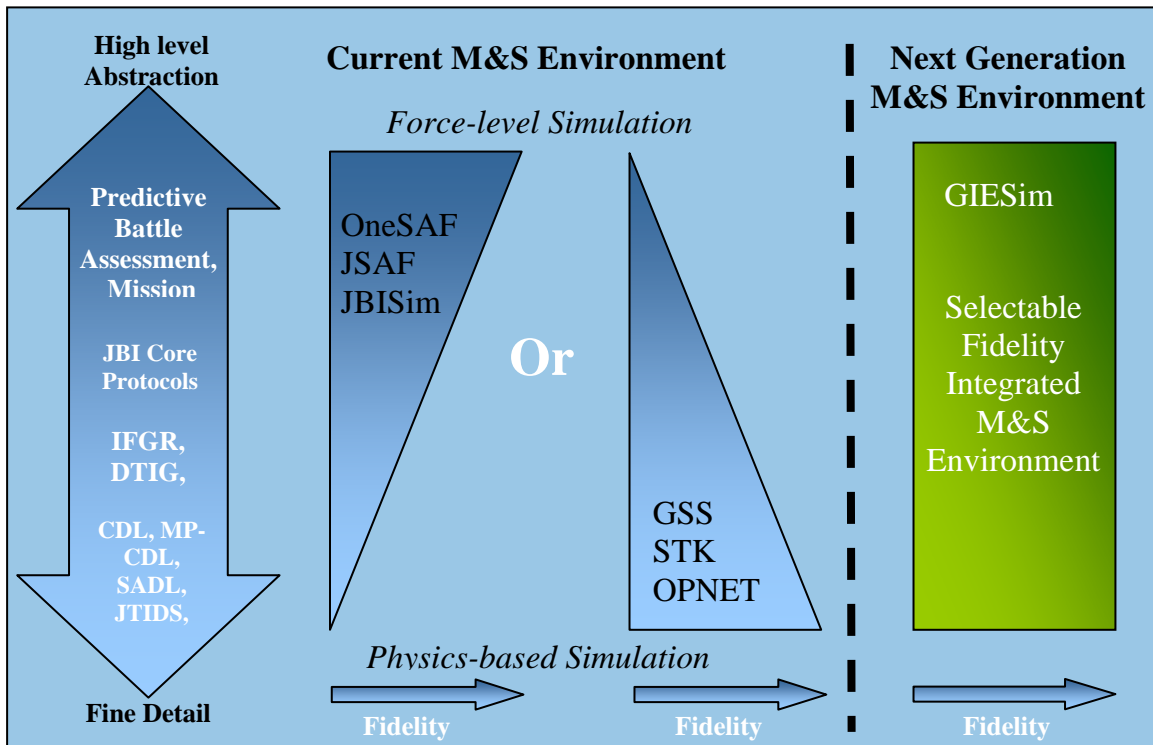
High level Abstraction

Predictive Battle Assessment, Mission

JBI Core Protocols

IFGR, DTIG,

CDL, MP-CDL, SADL, JTIDS,

Fine Detail

Current M&S Environment

Force-level Simulation

OneSAF
JSAF
JBISim

Or

GSS
STK
OPNET

Physics-based Simulation

Fidelity

Fidelity

Next Generation M&S Environment

GIESim

Selectable Fidelity Integrated M&S Environment

Fidelity